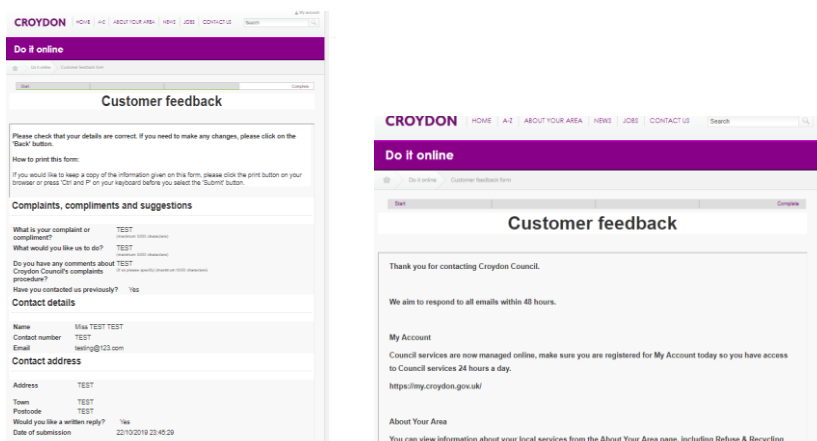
CROYDON | HOME | A-Z | ABOUT YOUR AREA | NEWS | JOBS | CONTACT US Search

My account

Do it online

Do it online Customer feedback form

Start Complete

Customer feedback

Please check that your details are correct. If you need to make any changes, please click on the 'Back' button.

How to print this form:

If you would like to keep a copy of the information given on this form, please click the print button on your browser or press "Ctrl and P" on your keyboard before you select the 'Submit' button.

Complaints, compliments and suggestions

What is your complaint or compliment? TEST (maximum 3000 characters)

What would you like us to do? TEST (maximum 3000 characters)

Do you have any comments about Croydon Council's complaints procedure? TEST (If so please specify) (maximum 1000 characters)

Have you contacted us previously? Yes

Contact details

Name Miss TEST TEST

Contact number TEST

Email testing@123.com

Contact address

Address TEST

Town TEST

Postcode TEST

Would you like a written reply? Yes

Date of submission 22/10/2019 23:45:29

CROYDON | HOME | A-Z | ABOUT YOUR AREA | NEWS | JOBS | CONTACT US Search

Do it online

Do it online Customer feedback form

Start Complete

Customer feedback

Thank you for contacting Croydon Council.

We aim to respond to all emails within 48 hours.

My Account

Council services are now managed online, make sure you are registered for My Account today so you have access to Council services 24 hours a day.

https://my.croydon.gov.uk/

About Your Area

You can view information about your local services from the About Your Area page, including Refuse & Recycling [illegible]